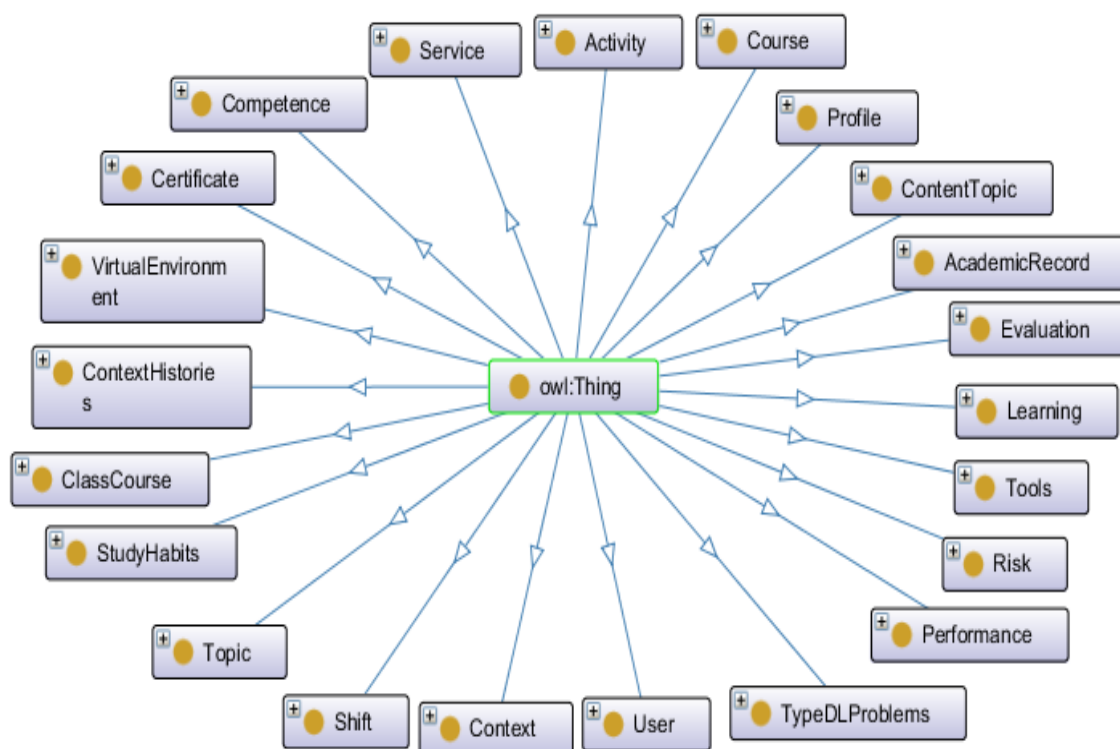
Service
Activity
Course
Competence
Profile
Certificate
ContentTopic
VirtualEnvironment
AcademicRecord
Evaluation
ContextHistories
owl:Thing
Learning
ClassCourse
Tools
StudyHabits
Risk
Performance
Topic
TypeDLProblems
Shift
Context
User